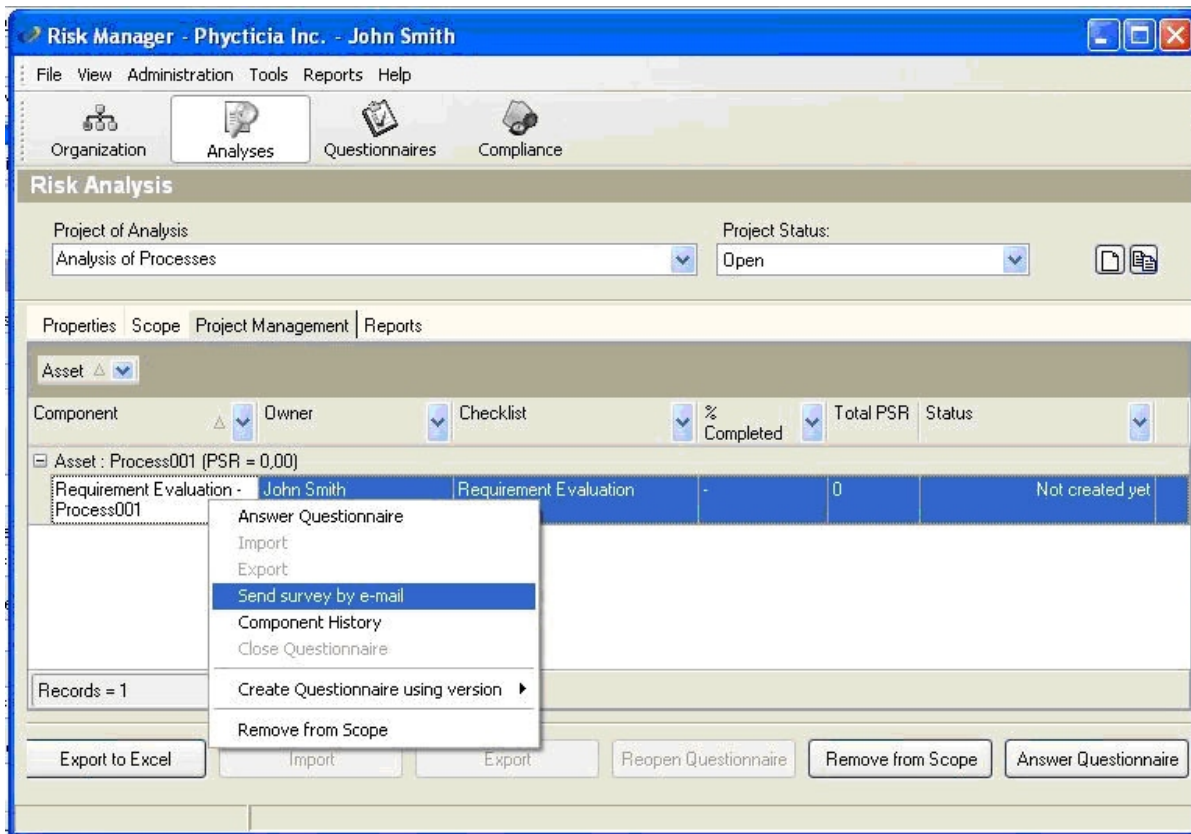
Risk Manager - Phycticia Inc. - John Smith

File View Administration Tools Reports Help

Organization Analyses Questionnaires Compliance

Risk Analysis

Project of Analysis
Analysis of Processes

Project Status:
Open

Properties Scope Project Management Reports

Asset

| Component | Owner | Checklist | % Completed | Total PSR | Status |
|---|---|---|---|---|---|
| Asset : Process001 (PSR = 0,00) | | | | | |
| Requirement Evaluation - Process001 | John Smith | Requirement Evaluation | - | 0 | Not created yet |

Answer Questionnaire
Import
Export
Send survey by e-mail
Component History
Close Questionnaire
Create Questionnaire using version
Remove from Scope

Records = 1

Export to Excel
Import
Export
Reopen Questionnaire
Remove from Scope
Answer Questionnaire